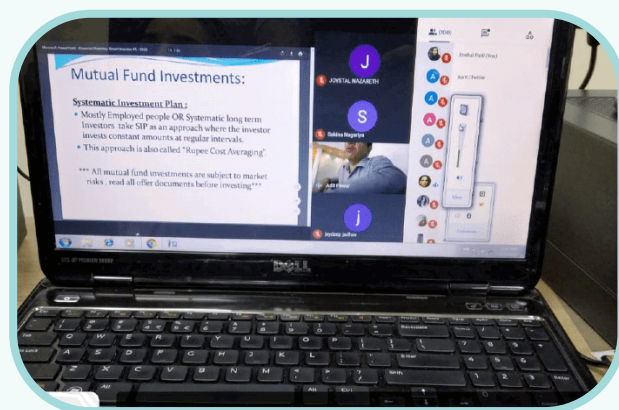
Mutual Fund Investments:

Systematic Investment Plan :

• Mostly Employed people OR Systematic long term Investors take SIP as an approach where the investor invests constant amounts at regular intervals.

• This approach is also called "Rupee Cost Averaging".

*** All mutual fund investments are subject to market risks , read all offer documents before investing***

J

JOYSTAL NAZARETH

S

Sabina Nagariya

Aditi Pawar

j

Jaydeep Jadhav

Snehal Patil (You)

DELL